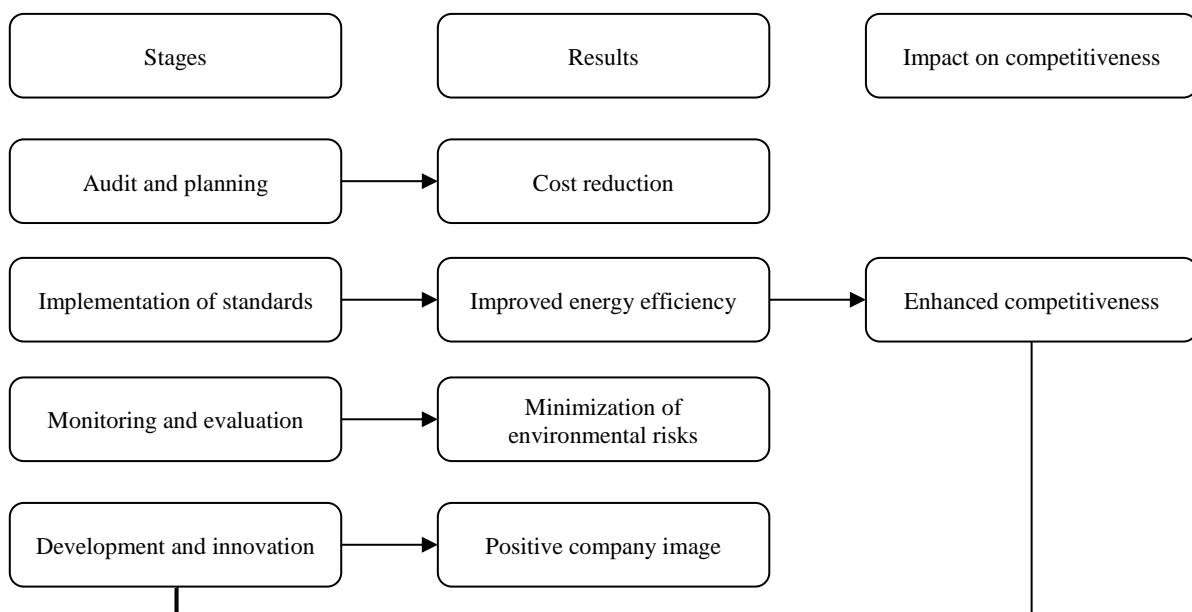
Stages

Results

Impact on competitiveness

Audit and planning

Cost reduction

Implementation of standards

Improved energy efficiency

Enhanced competitiveness

Monitoring and evaluation

Minimization of environmental risks

Development and innovation

Positive company image